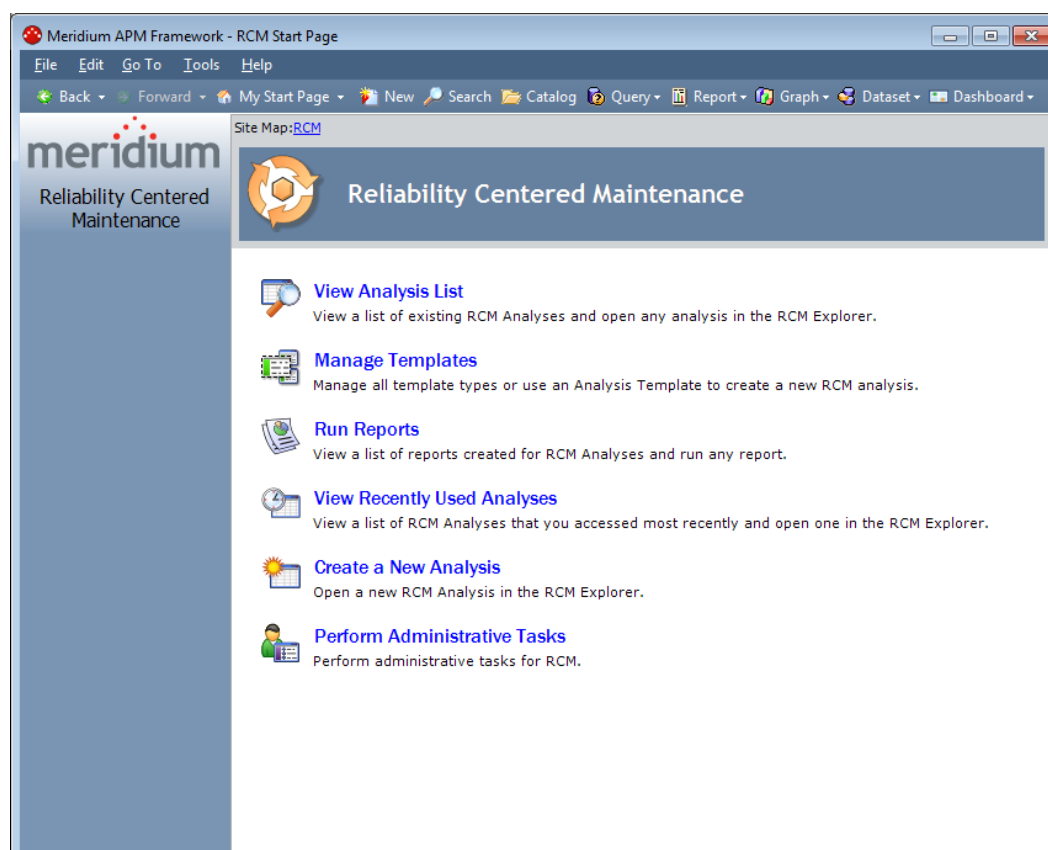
Meridium APM Framework - RCM Start Page

File Edit Go To Tools Help

Back Forward My Start Page New Search Catalog Query Report Graph Dataset Dashboard

meridium

Reliability Centered Maintenance

Site Map: RCM

Reliability Centered Maintenance

View Analysis List
View a list of existing RCM Analyses and open any analysis in the RCM Explorer.

Manage Templates
Manage all template types or use an Analysis Template to create a new RCM analysis.

Run Reports
View a list of reports created for RCM Analyses and run any report.

View Recently Used Analyses
View a list of RCM Analyses that you accessed most recently and open one in the RCM Explorer.

Create a New Analysis
Open a new RCM Analysis in the RCM Explorer.

Perform Administrative Tasks
Perform administrative tasks for RCM.